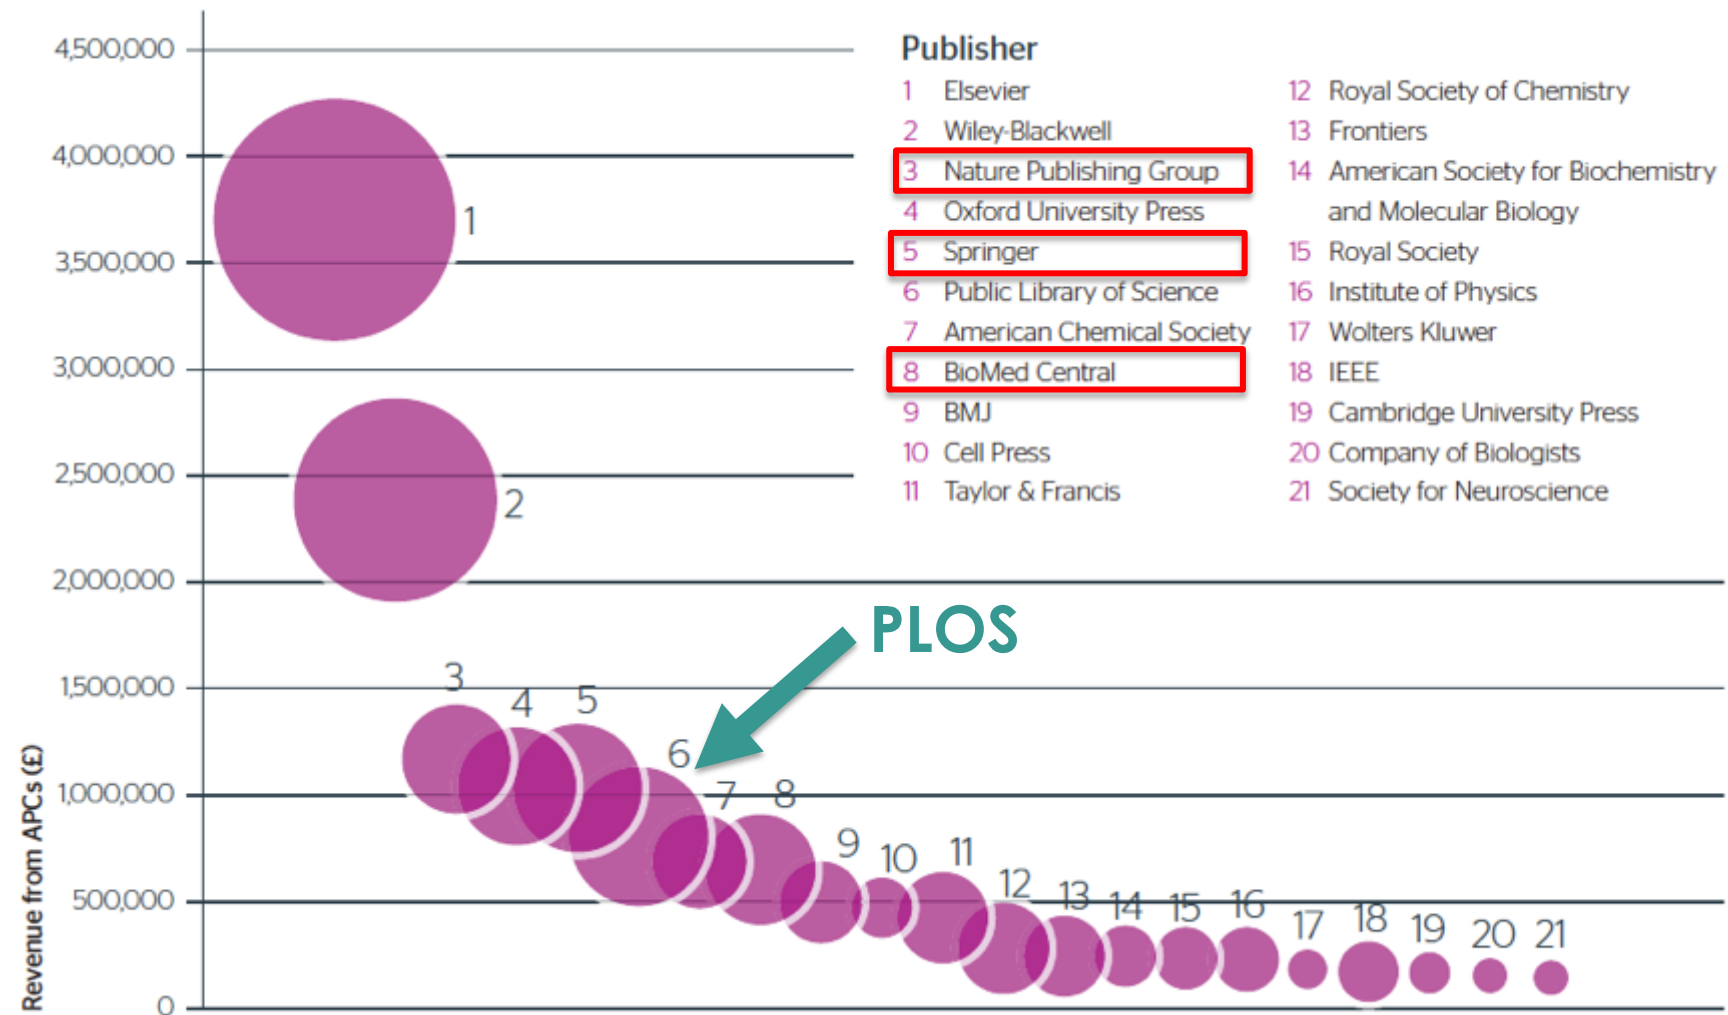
4,500,000
4,000,000
3,500,000
3,000,000
2,500,000
2,000,000
1,500,000
1,000,000
500,000
0

Revenue from APCs (£)

Publisher
1 Elsevier
2 Wiley-Blackwell
3 Nature Publishing Group
4 Oxford University Press
5 Springer
6 Public Library of Science
7 American Chemical Society
8 BioMed Central
9 BMJ
10 Cell Press
11 Taylor & Francis
12 Royal Society of Chemistry
13 Frontiers
14 American Society for Biochemistry and Molecular Biology
15 Royal Society
16 Institute of Physics
17 Wolters Kluwer
18 IEEE
19 Cambridge University Press
20 Company of Biologists
21 Society for Neuroscience

PLOS

1
2
3 4 5
6
7 8
9 10 11
12 13 14 15 16 17 18 19 20 21